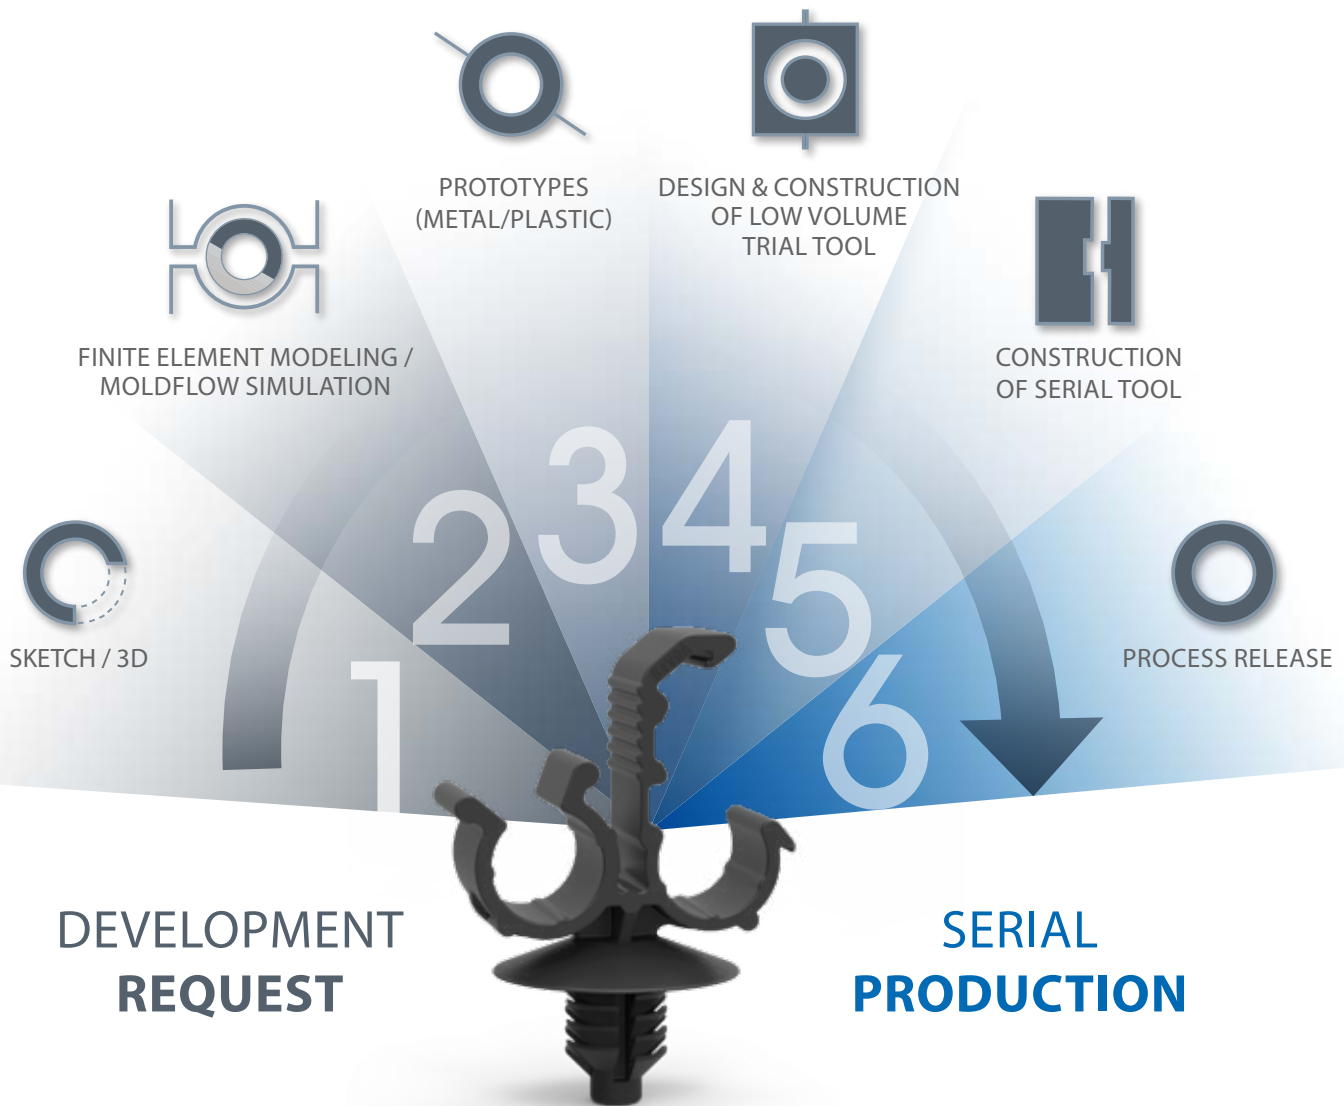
PROTOTYPES (METAL/PLASTIC)

DESIGN & CONSTRUCTION OF LOW VOLUME TRIAL TOOL

FINITE ELEMENT MODELING / MOLDFLOW SIMULATION

CONSTRUCTION OF SERIAL TOOL

SKETCH / 3D

1 2 3 4 5 6

PROCESS RELEASE

DEVELOPMENT
REQUEST

SERIAL
PRODUCTION